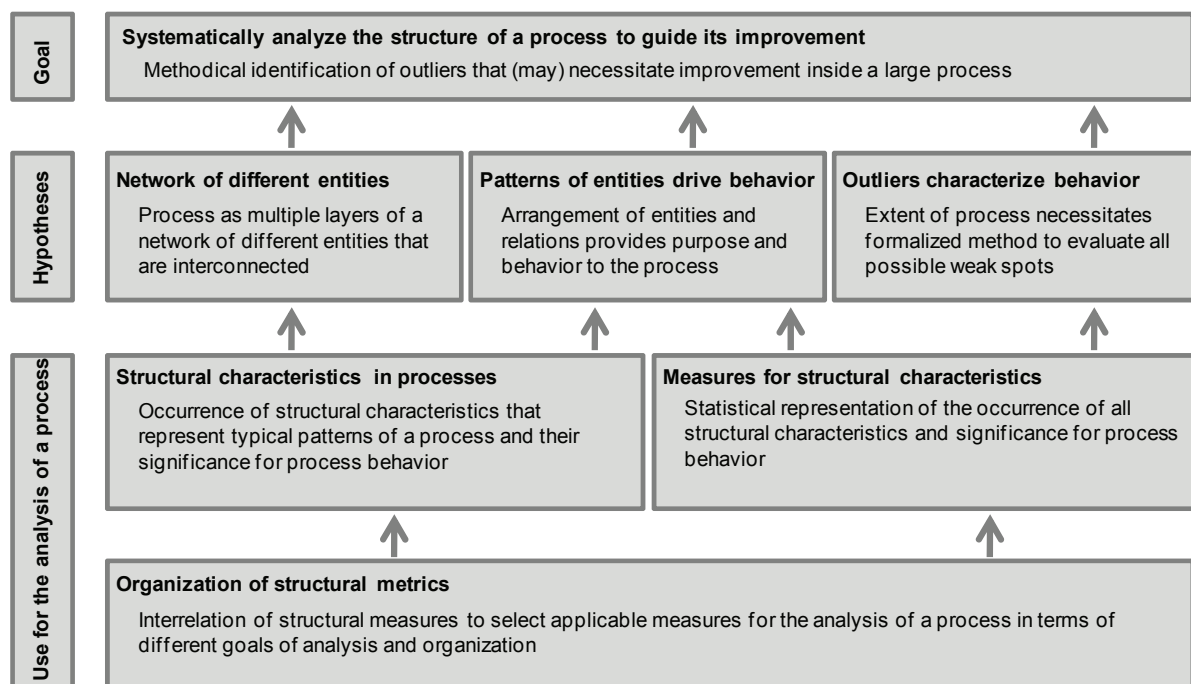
Goal

Systematically analyze the structure of a process to guide its improvement

Methodical identification of outliers that (may) necessitate improvement inside a large process

Hypotheses

Network of different entities

Process as multiple layers of a network of different entities that are interconnected

Patterns of entities drive behavior

Arrangement of entities and relations provides purpose and behavior to the process

Outliers characterize behavior

Extent of process necessitates formalized method to evaluate all possible weak spots

Use for the analysis of a process

Structural characteristics in processes

Occurrence of structural characteristics that represent typical patterns of a process and their significance for process behavior

Measures for structural characteristics

Statistical representation of the occurrence of all structural characteristics and significance for process behavior

Organization of structural metrics

Interrelation of structural measures to select applicable measures for the analysis of a process in terms of different goals of analysis and organization